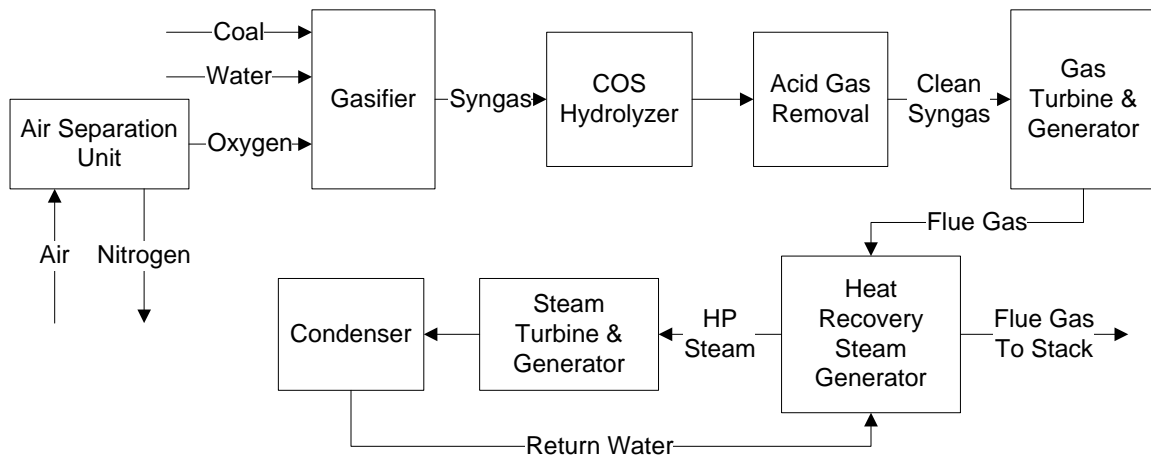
Coal
Water
Air Separation Unit
Oxygen
Gasifier
Syngas
COS Hydrolyzer
Acid Gas Removal
Clean Syngas
Gas Turbine & Generator
Air
Nitrogen
Flue Gas
Condenser
Steam Turbine & Generator
HP Steam
Heat Recovery Steam Generator
Flue Gas To Stack
Return Water